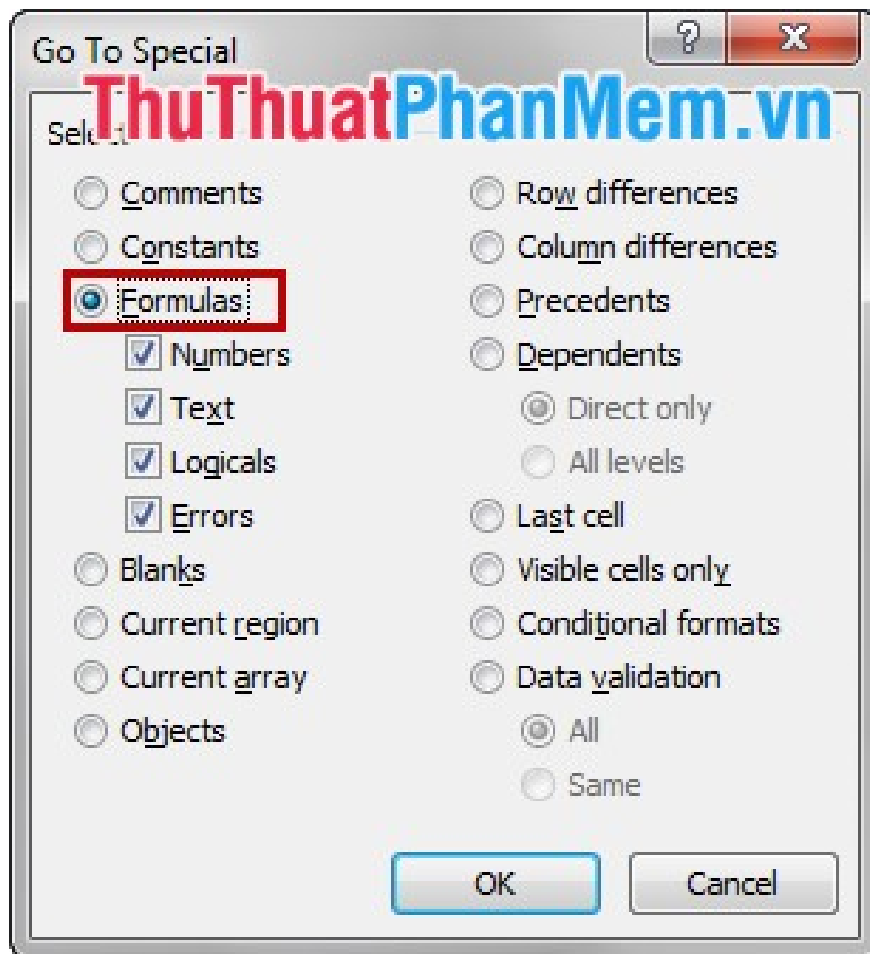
Go To Special

?

X

ThuThuatPhanMem.vn

Select

Comments

Constants

Formulas

Numbers

Text

Logicals

Errors

Blanks

Current region

Current array

Objects

Row differences

Column differences

Precedents

Dependents

Direct only

All levels

Last cell

Visible cells only

Conditional formats

Data validation

All

Same

OK

Cancel